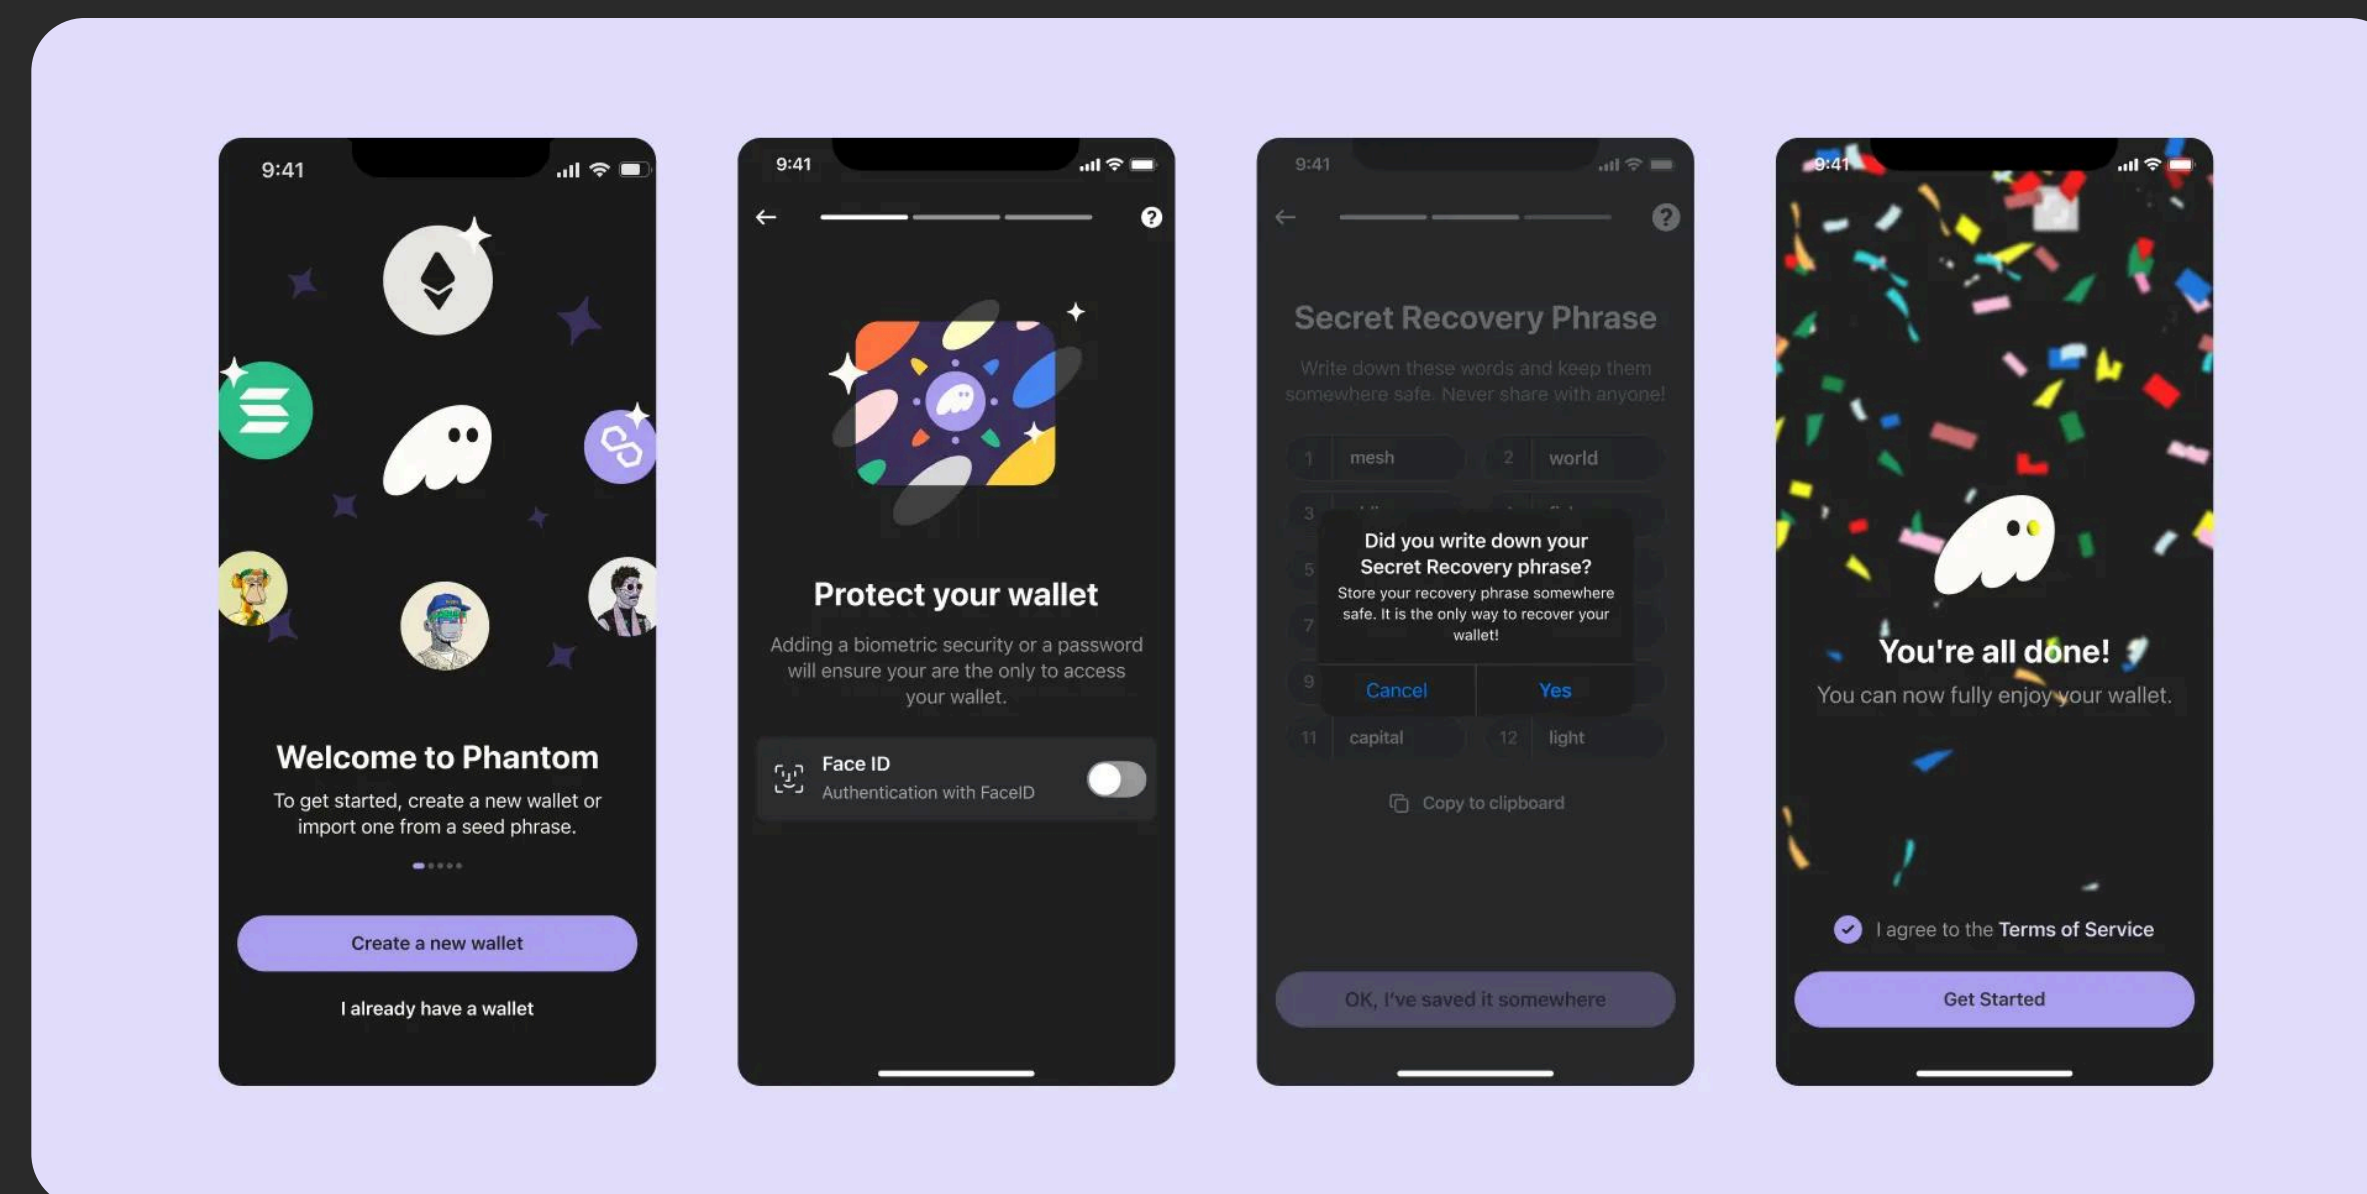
9:41

Welcome to Phantom

To get started, create a new wallet or import one from a seed phrase.

Create a new wallet

I already have a wallet

9:41

Protect your wallet

Adding a biometric security or a password will ensure your are the only to access your wallet.

Face ID
Authentication with FaceID

9:41

Secret Recovery Phrase

Write down these words and keep them somewhere safe. Never share with anyone!

1 mesh
2 world
3 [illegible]
5 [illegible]
7 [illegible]
9 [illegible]
11 capital
12 light

Did you write down your Secret Recovery phrase?
Store your recovery phrase somewhere safe. It is the only way to recover your wallet!

Cancel
Yes

Copy to clipboard

OK, I've saved it somewhere

9:41

You're all done!
You can now fully enjoy your wallet.

I agree to the Terms of Service

Get Started